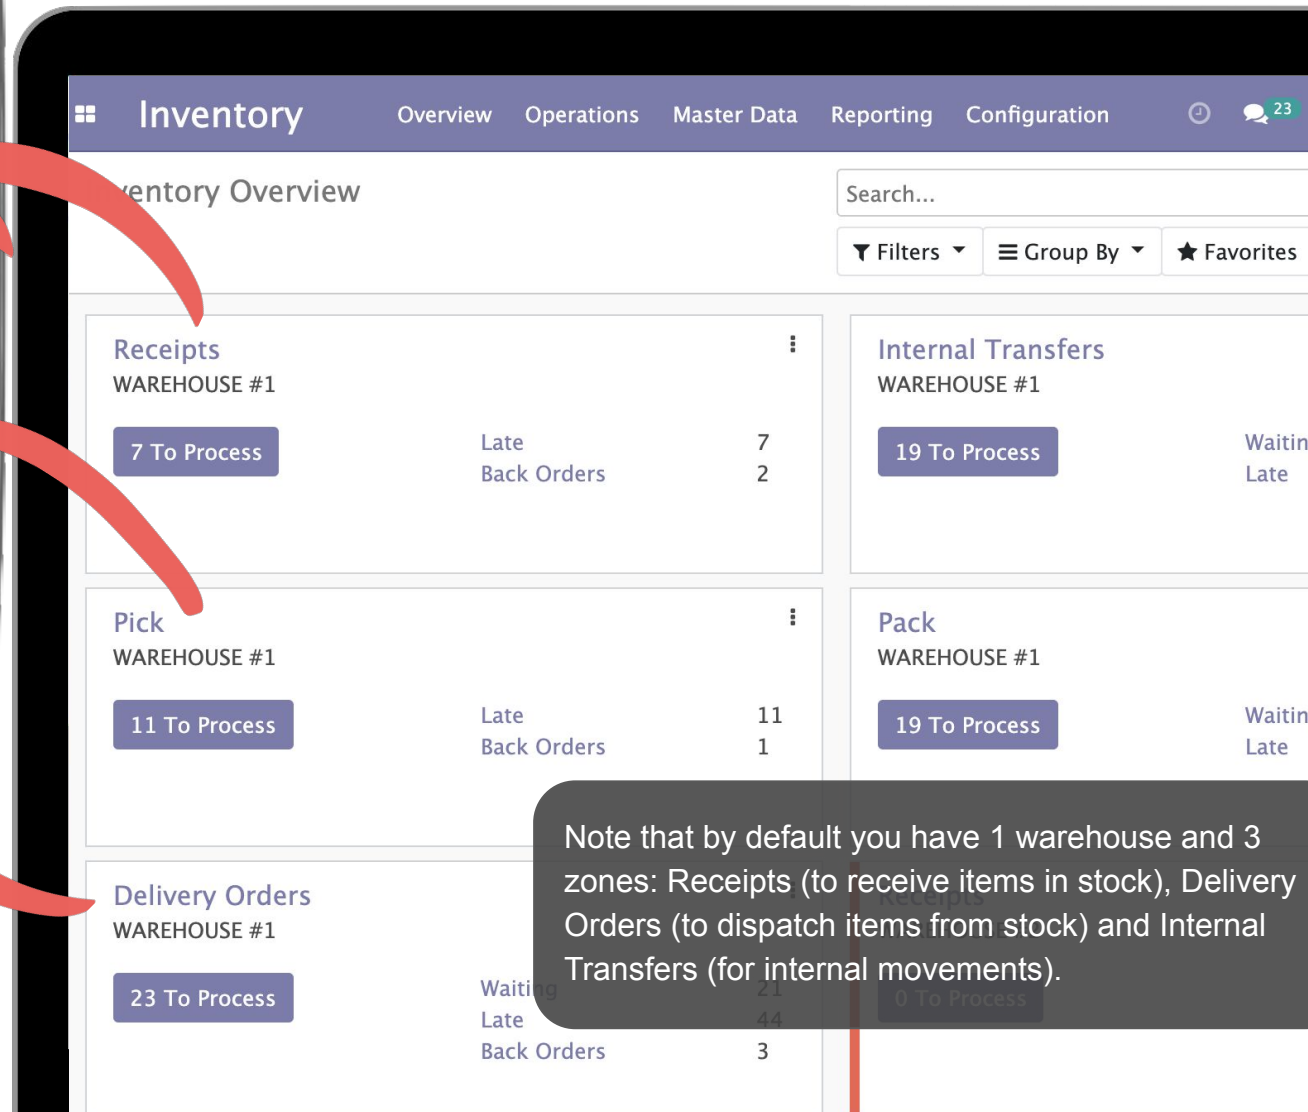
Inventory Overview Operations Master Data Reporting Configuration 23

ventory Overview

Search...

Filters Group By Favorites

Receipts
WAREHOUSE #1

7 To Process

| Late | 7 |
|---|---|
| Back Orders | 2 |

Internal Transfers
WAREHOUSE #1

19 To Process

Waitin
Late

Pick
WAREHOUSE #1

11 To Process

| Late | 11 |
|---|---|
| Back Orders | 1 |

Pack
WAREHOUSE #1

19 To Process

Waitin
Late

Delivery Orders
WAREHOUSE #1

23 To Process

| Waiting | 21 |
|---|---|
| Late | 44 |
| Back Orders | 3 |

Receipts

0 To Process

Note that by default you have 1 warehouse and 3 zones: Receipts (to receive items in stock), Delivery Orders (to dispatch items from stock) and Internal Transfers (for internal movements).